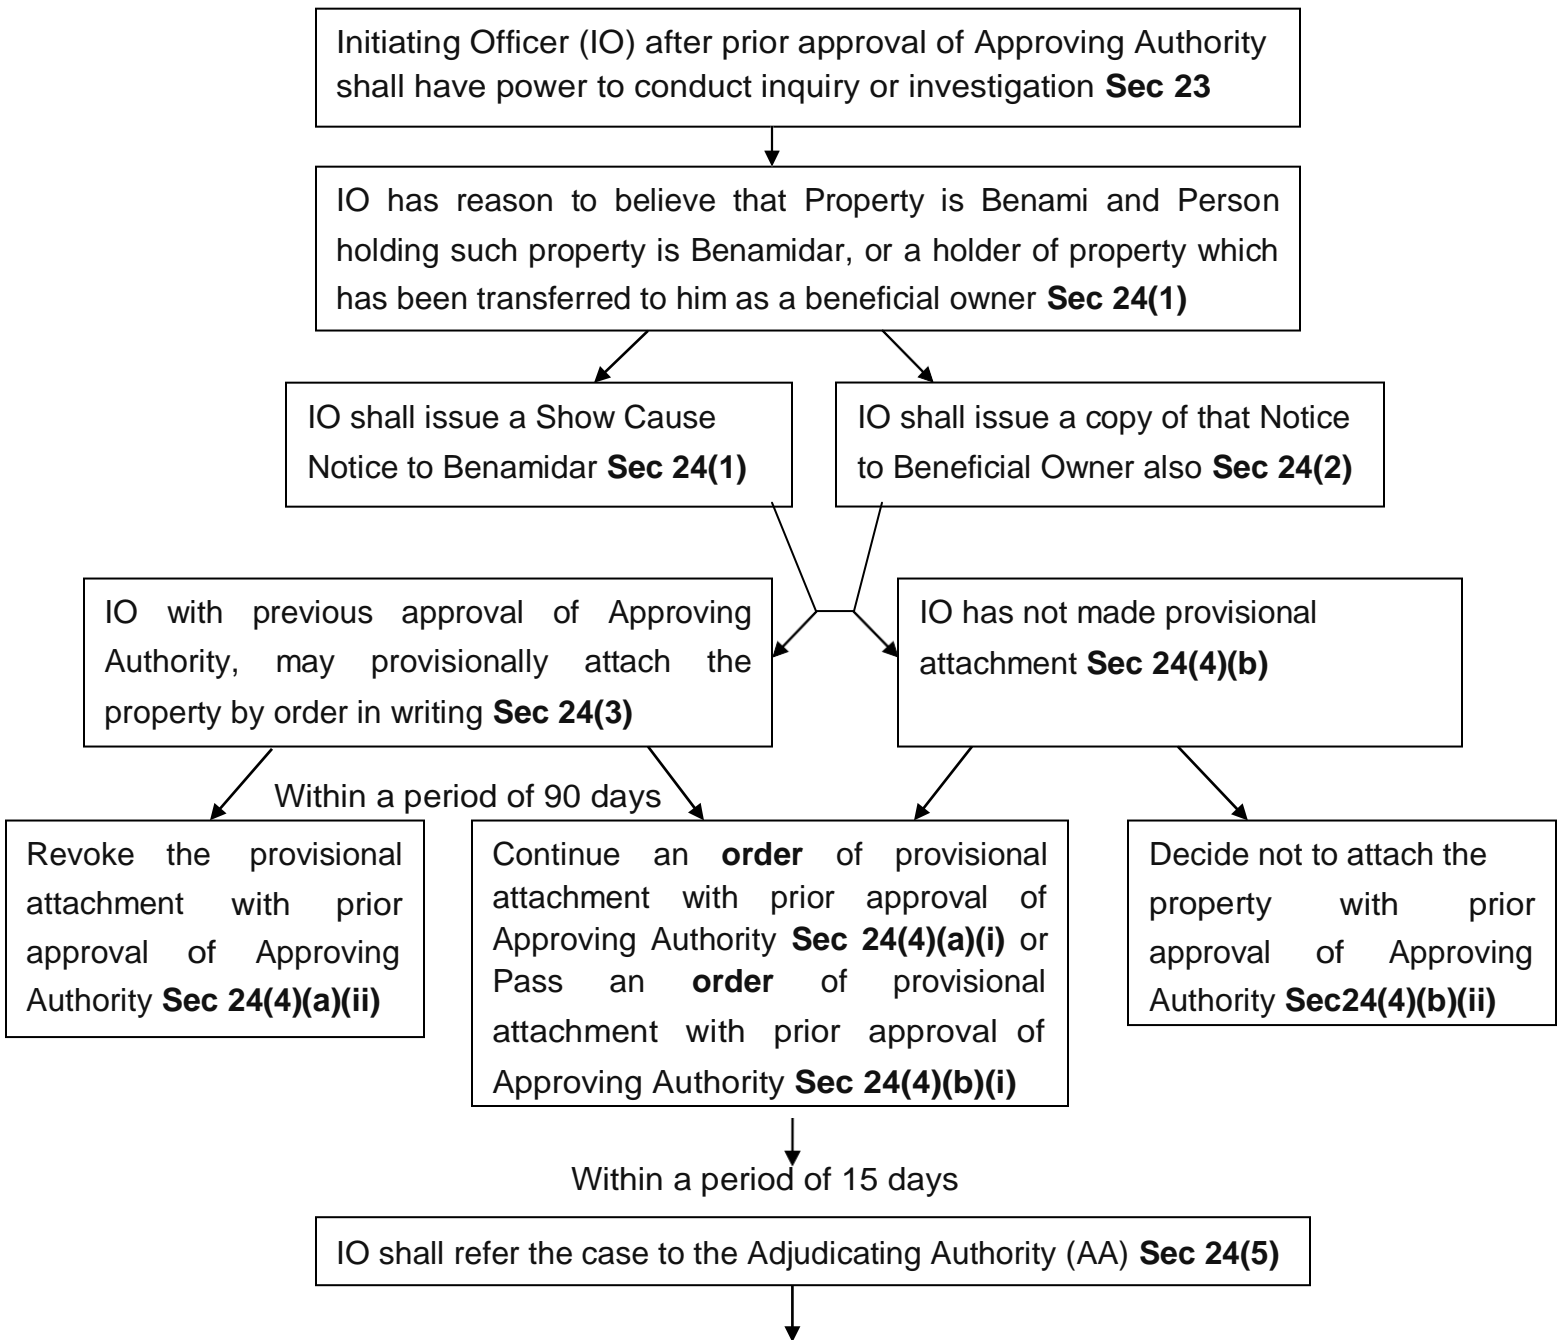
Initiating Officer (IO) after prior approval of Approving Authority shall have power to conduct inquiry or investigation **Sec 23**

IO has reason to believe that Property is Benami and Person holding such property is Benamidar, or a holder of property which has been transferred to him as a beneficial owner **Sec 24(1)**

IO shall issue a Show Cause Notice to Benamidar **Sec 24(1)**

IO shall issue a copy of that Notice to Beneficial Owner also **Sec 24(2)**

IO with previous approval of Approving Authority, may provisionally attach the property by order in writing **Sec 24(3)**

IO has not made provisional attachment **Sec 24(4)(b)**

Within a period of 90 days

Revoke the provisional attachment with prior approval of Approving Authority **Sec 24(4)(a)(ii)**

Continue an **order** of provisional attachment with prior approval of Approving Authority **Sec 24(4)(a)(i)** or Pass an **order** of provisional attachment with prior approval of Approving Authority **Sec 24(4)(b)(i)**

Decide not to attach the property with prior approval of Approving Authority **Sec24(4)(b)(ii)**

Within a period of 15 days

IO shall refer the case to the Adjudicating Authority (AA) **Sec 24(5)**